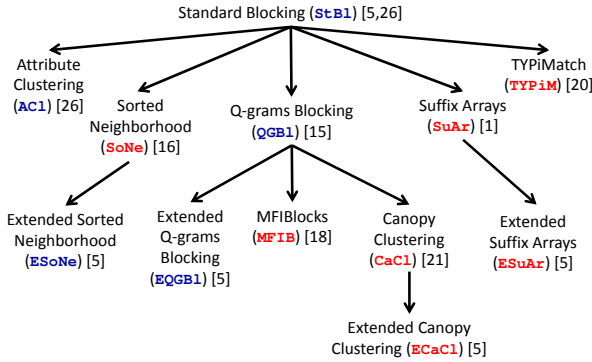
Standard Blocking (StBl) [5,26]

Attribute Clustering (ACl) [26]

Sorted Neighborhood (SoNe) [16]

Q-grams Blocking (QGBl) [15]

Suffix Arrays (SuAr) [1]

TYPiMatch (TYPiM) [20]

Extended Sorted Neighborhood (ESoNe) [5]

Extended Q-grams Blocking (EQGBl) [5]

MFIBlocks (MFIB) [18]

Canopy Clustering (CaCl) [21]

Extended Suffix Arrays (ESuAr) [5]

Extended Canopy Clustering (ECaCl) [5]